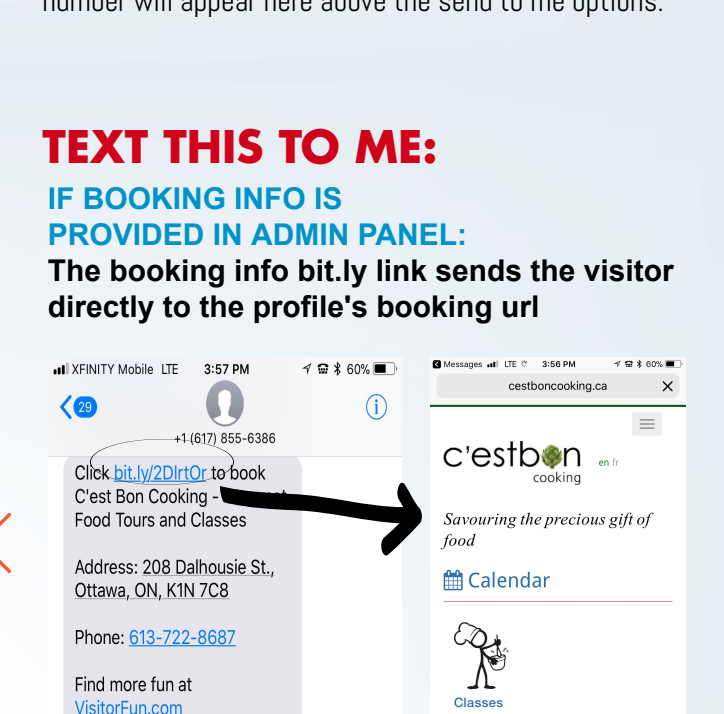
number will appear here above the send to me options.

TEXT THIS TO ME:

IF BOOKING INFO IS PROVIDED IN ADMIN PANEL:

The booking info bit.ly link sends the visitor directly to the profile's booking url

XFINITY Mobile LTE 3:57 PM 60%

29

+1 (617) 855-6386

Click bit.ly/2DlrtOr to book C'est Bon Cooking - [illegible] Food Tours and Classes

Address: 208 Dalhousie St., Ottawa, ON, K1N 7C8

Phone: 613-722-8687

Find more fun at VisitorFun.com

Messages LTE 3:56 PM 60%

cestboncooking.ca

c'estbon cooking

en fr

Savouring the precious gift of food

Calendar

Classes